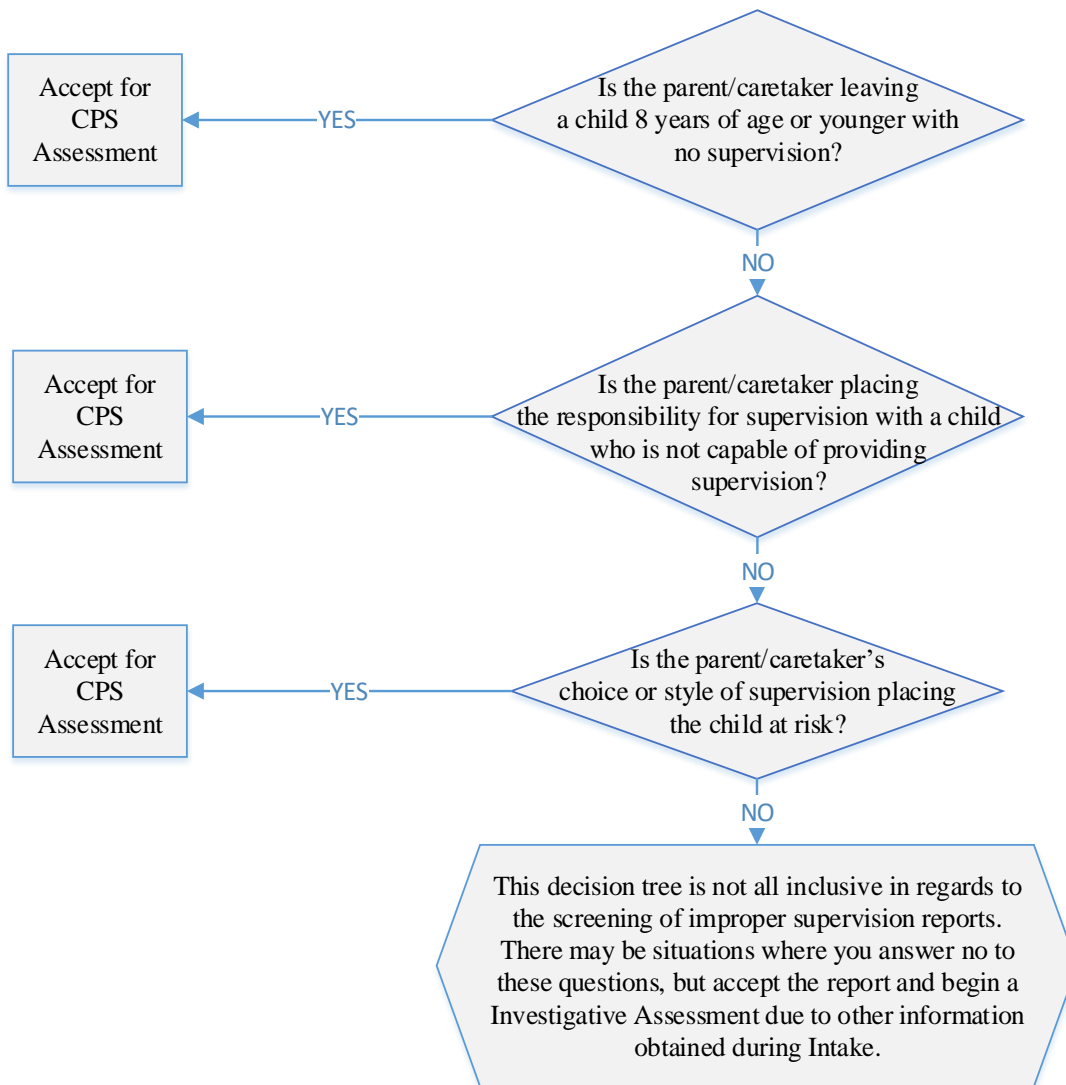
Is the parent/caretaker leaving a child 8 years of age or younger with no supervision?

YES

Accept for CPS Assessment

NO

Is the parent/caretaker placing the responsibility for supervision with a child who is not capable of providing supervision?

YES

Accept for CPS Assessment

NO

Is the parent/caretaker's choice or style of supervision placing the child at risk?

YES

Accept for CPS Assessment

NO

This decision tree is not all inclusive in regards to the screening of improper supervision reports. There may be situations where you answer no to these questions, but accept the report and begin a Investigative Assessment due to other information obtained during Intake.